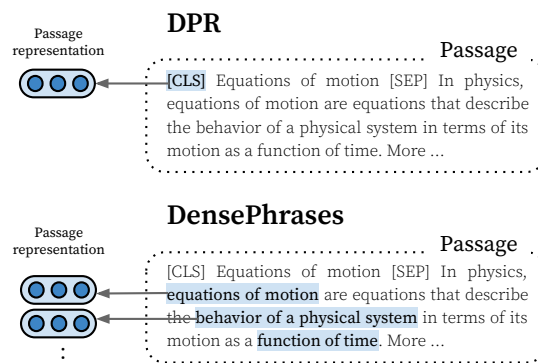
Passage representation

DPR

Passage

[CLS] Equations of motion [SEP] In physics, equations of motion are equations that describe the behavior of a physical system in terms of its motion as a function of time. More ...

Passage representation

DensePhrases

Passage

[CLS] Equations of motion [SEP] In physics, equations of motion are equations that describe the behavior of a physical system in terms of its motion as a function of time. More ...